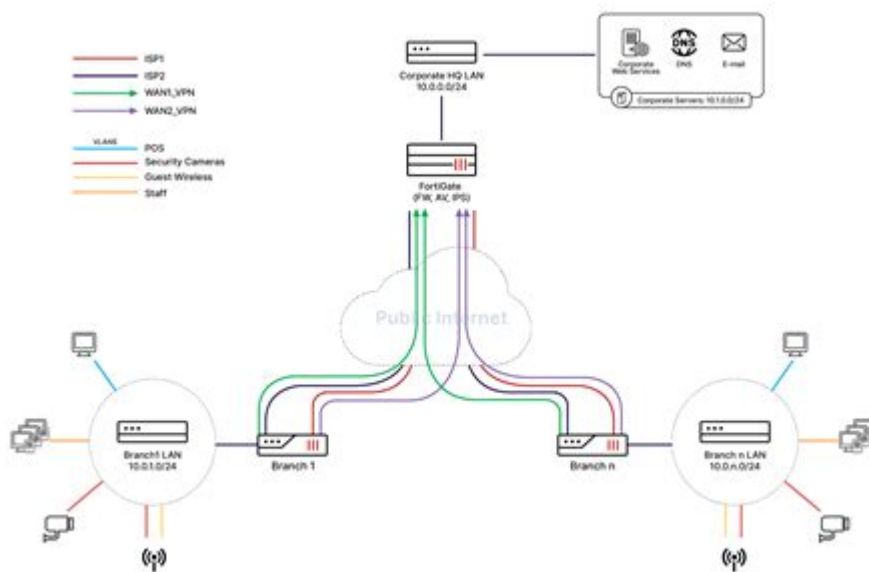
ISP1
ISP2
WAN1_VPN
WAN2_VPN

VLANS
POS
Security Cameras
Guest Wireless
Staff

Corporate HQ LAN
10.0.0.0/24

Corporate Web Services
DNS
DNS
E-mail
Corporate Servers: 10.1.0.0/24

FortiGate
(FW, AV, IPS)

Public Internet

Branch1 LAN
10.0.1.0/24

Branch 1

Branch n

Branch n LAN
10.0.n.0/24